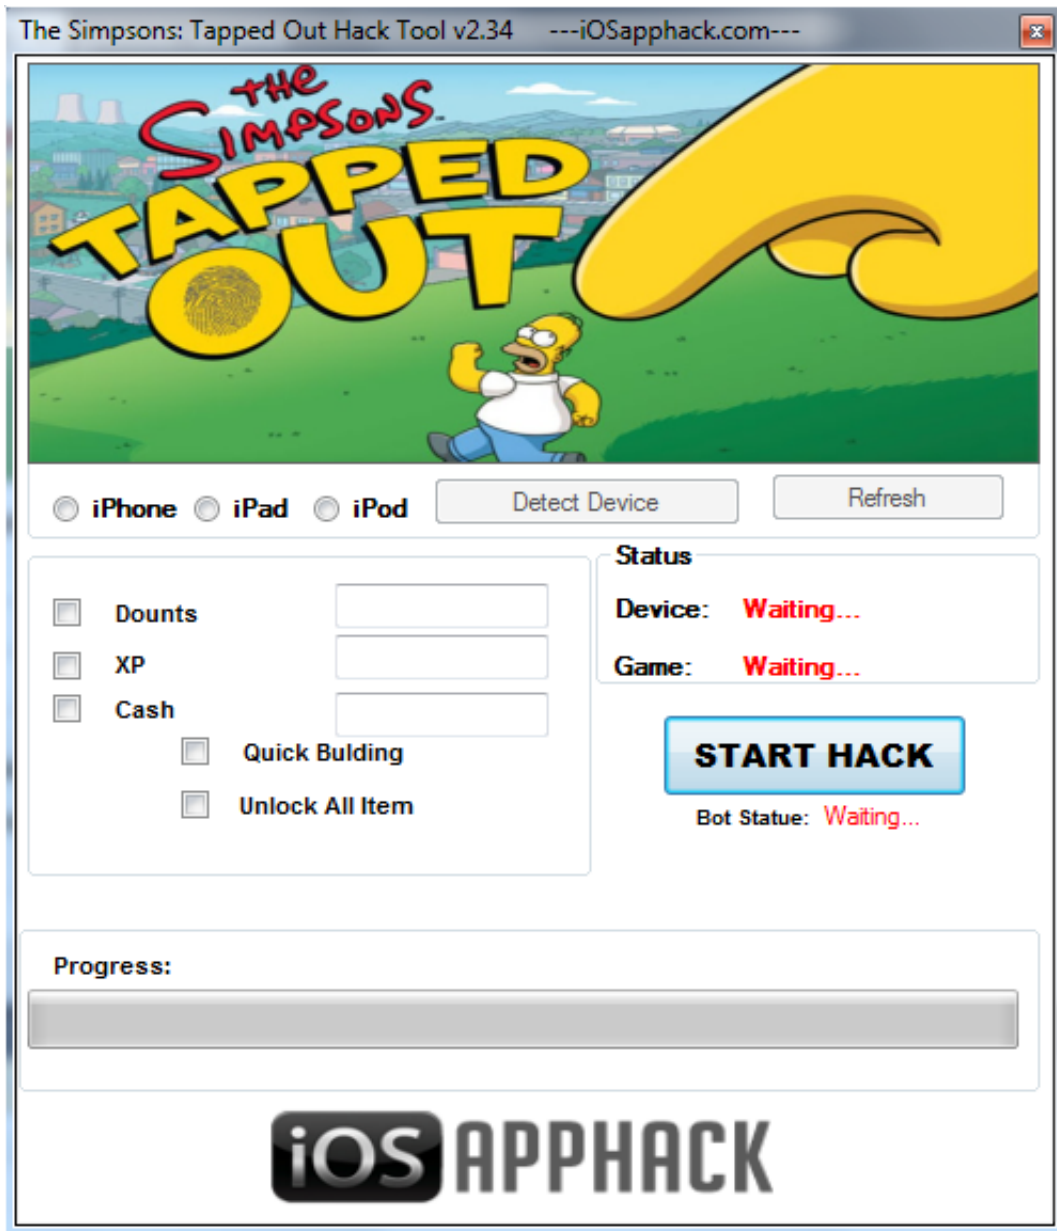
The Simpsons: Tapped Out Hack Tool v2.34 ---iOSapphack.com---

THE Simpsons TAPPED OUT

iPhone iPad iPod

Detect Device

Refresh

Status

Device: Waiting...

Game: Waiting...

Dounts

XP

Cash

Quick Bulding

Unlock All Item

START HACK

Bot Statue: Waiting...

Progress:

iOS APPHACK